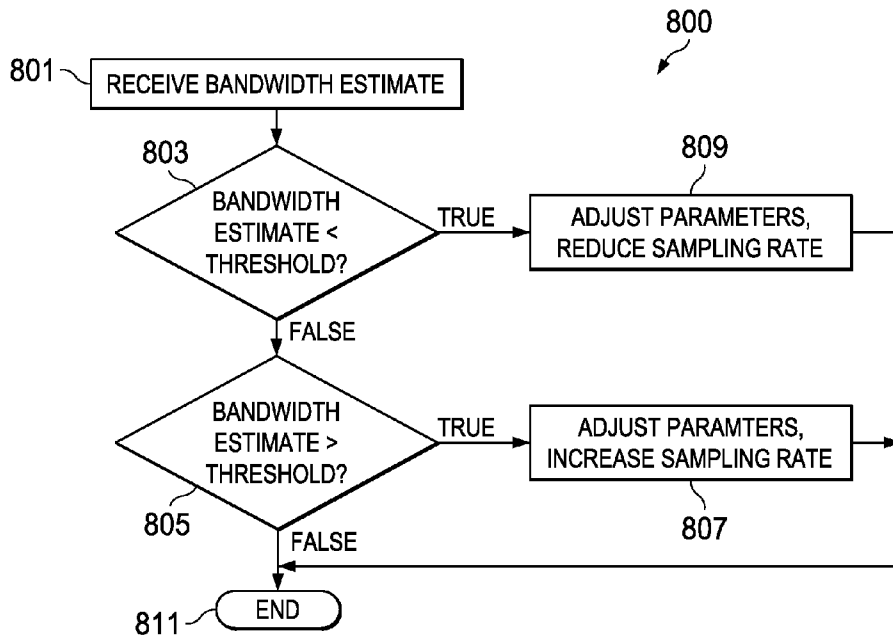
800

801 RECEIVE BANDWIDTH ESTIMATE

803

BANDWIDTH ESTIMATE < THRESHOLD?

TRUE

809

ADJUST PARAMETERS, REDUCE SAMPLING RATE

FALSE

BANDWIDTH ESTIMATE > THRESHOLD?

TRUE

ADJUST PARAMTERS, INCREASE SAMPLING RATE

805

807

FALSE

811 END